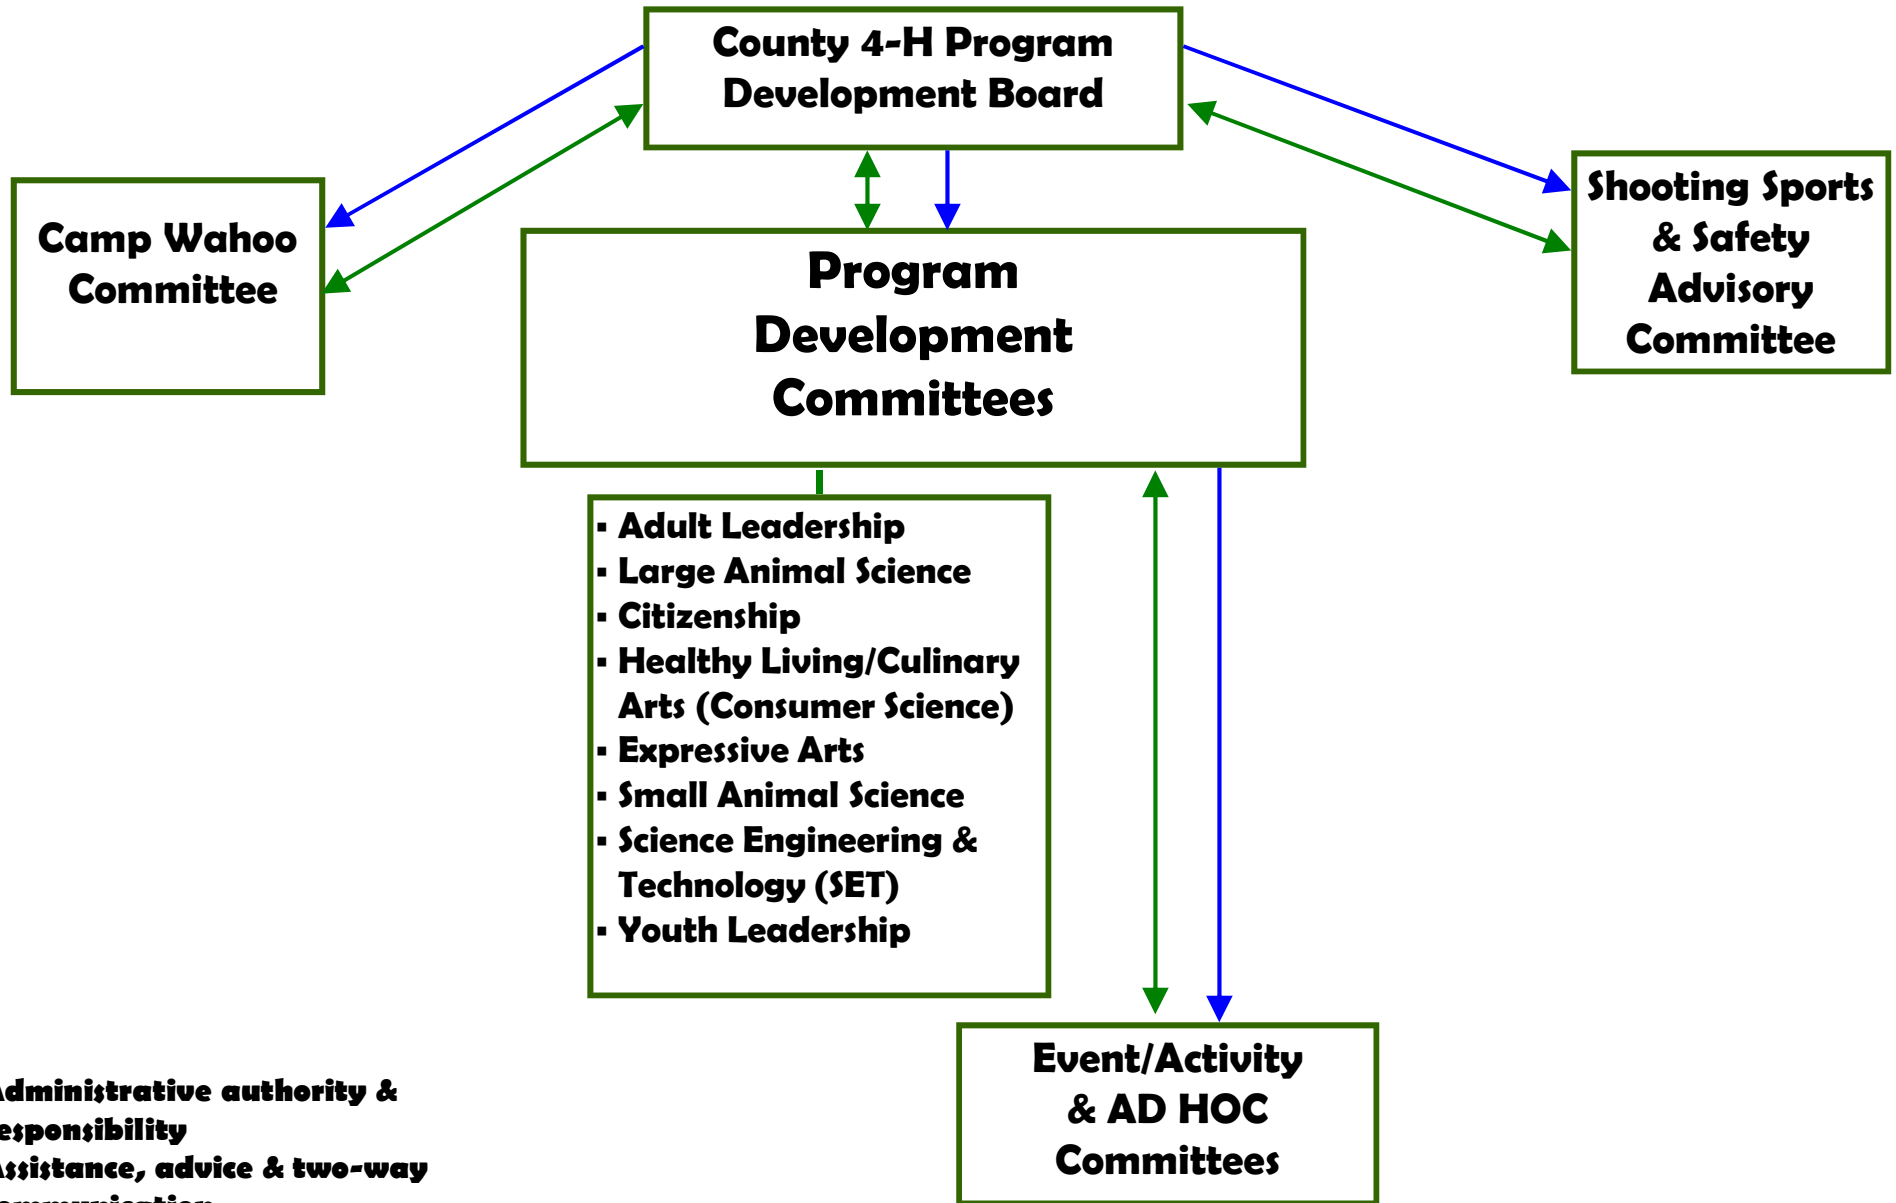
County 4-H Program Development Board

Camp Wahoo Committee

Program Development Committees

Shooting Sports & Safety Advisory Committee

▪ Adult Leadership
▪ Large Animal Science
▪ Citizenship
▪ Healthy Living/Culinary Arts (Consumer Science)
▪ Expressive Arts
▪ Small Animal Science
▪ Science Engineering & Technology (SET)
▪ Youth Leadership

Event/Activity & AD HOC Committees

dministrative authority & esponsibility
ssistance, advice & two-way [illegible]